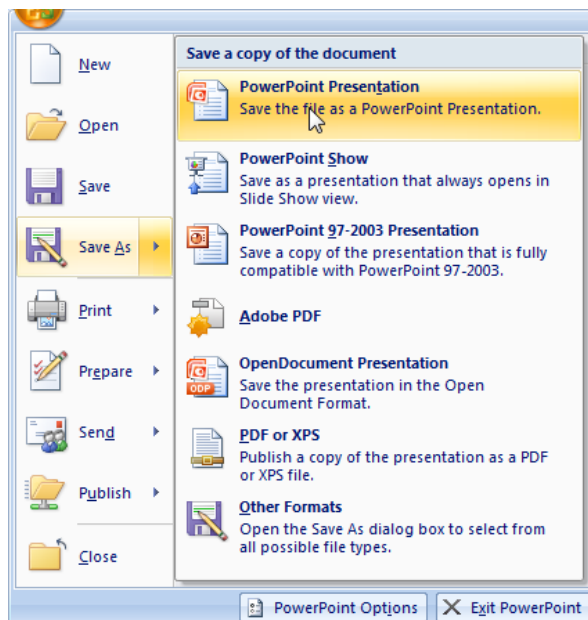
New

Open

Save

Save As

Print

Prepare

Send

Publish

Close

Save a copy of the document

PowerPoint Presentation
Save the file as a PowerPoint Presentation.

PowerPoint Show
Save as a presentation that always opens in Slide Show view.

PowerPoint 97-2003 Presentation
Save a copy of the presentation that is fully compatible with PowerPoint 97-2003.

Adobe PDF

OpenDocument Presentation
Save the presentation in the Open Document Format.

PDF or XPS
Publish a copy of the presentation as a PDF or XPS file.

Other Formats
Open the Save As dialog box to select from all possible file types.

ODP

PowerPoint Options

Exit PowerPoint